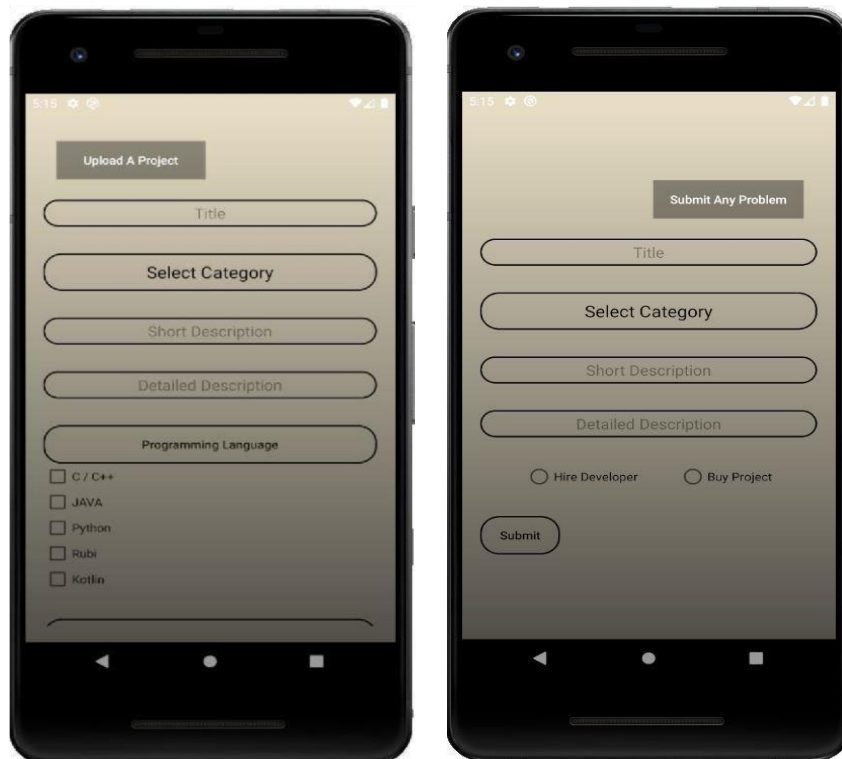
5:15

Upload A Project

Title

Select Category

Short Description

Detailed Description

Programming Language

C / C++

JAVA

Python

Rubi

Kotlin

5:15

Submit Any Problem

Title

Select Category

Short Description

Detailed Description

Hire Developer

Buy Project

Submit